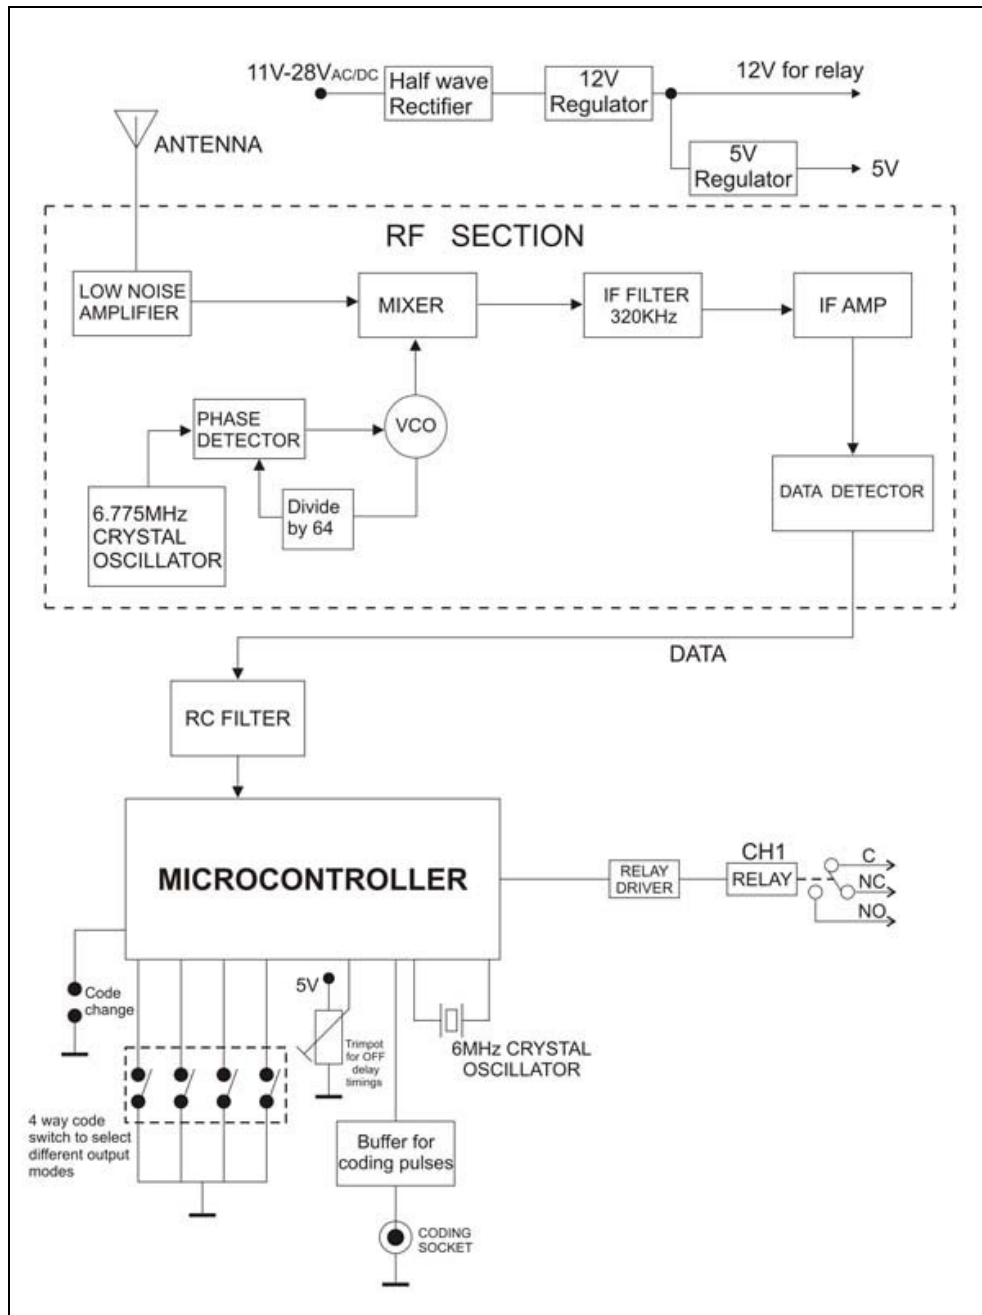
11V-28V AC/DC

Half wave Rectifier

12V Regulator

12V for relay

5V Regulator

5V

ANTENNA

RF SECTION

LOW NOISE AMPLIFIER

MIXER

IF FILTER 320KHz

IF AMP

PHASE DETECTOR

VCO

6.775MHz CRYSTAL OSCILLATOR

Divide by 64

DATA DETECTOR

DATA

RC FILTER

MICROCONTROLLER

RELAY DRIVER

CH1

RELAY

C

NC

NO

Code change

5V

Trimpot for OFF delay timings

6MHz CRYSTAL OSCILLATOR

4 way code switch to select different output modes

Buffer for coding pulses

CODING SOCKET